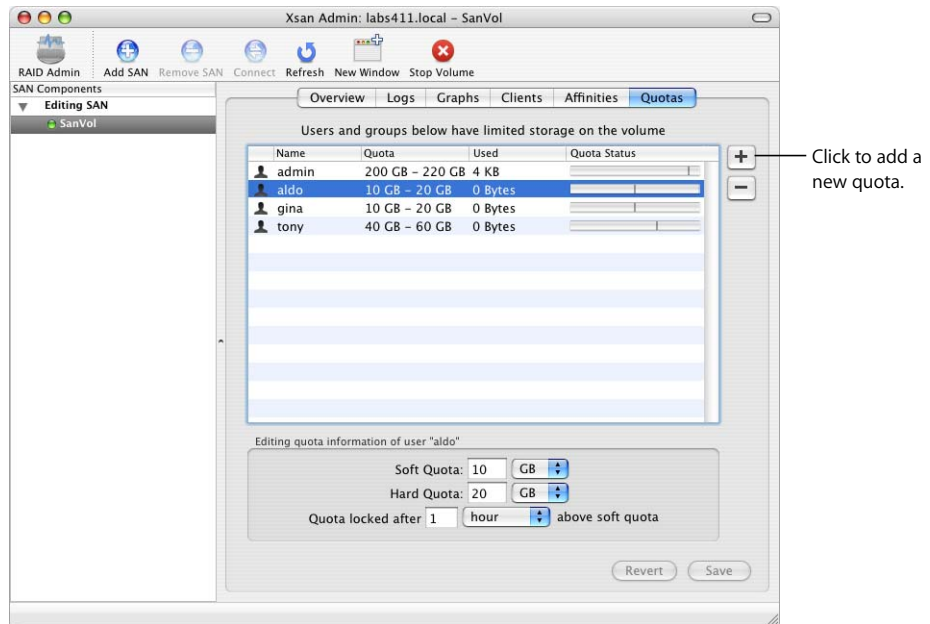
Xsan Admin: labs411.local - SanVol

RAID Admin | Add SAN | Remove SAN | Connect | Refresh | New Window | Stop Volume

SAN Components
Editing SAN
SanVol

Overview | Logs | Graphs | Clients | Affinities | Quotas

Users and groups below have limited storage on the volume

| Name | Quota | Used | Quota Status |
|---|---|---|---|
| admin | 200 GB - 220 GB | 4 KB | |
| aldo | 10 GB - 20 GB | 0 Bytes | |
| gina | 10 GB - 20 GB | 0 Bytes | |
| tony | 40 GB - 60 GB | 0 Bytes | |

+
−

Click to add a new quota.

Editing quota information of user "aldo"

Soft Quota: 10 GB
Hard Quota: 20 GB
Quota locked after 1 hour above soft quota

Revert | Save